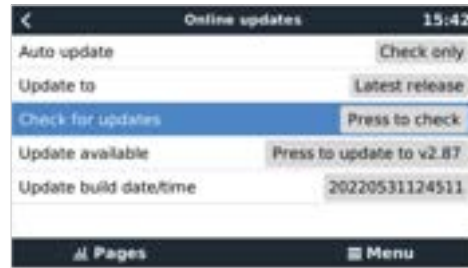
< Online updates 15:42

| | |
|---|---|
| Auto update | Check only |
| Update to | Latest release |
| Check for updates | Press to check |
| Update available | Press to update to v2.87 |
| Update build date/time | 20220531124511 |

Pages ≡ Menu